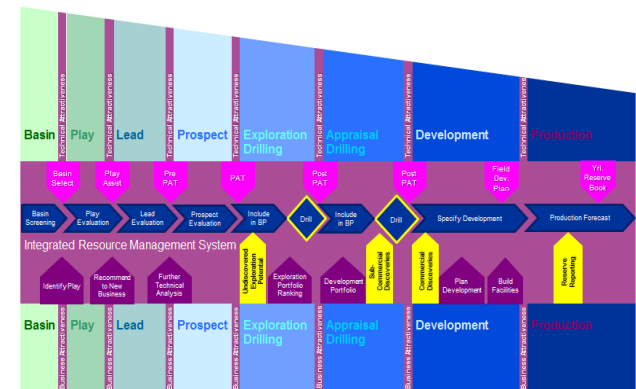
Basin
Technical Attractiveness
Play
Technical Attractiveness
Lead
Technical Attractiveness
Prospect
Technical Attractiveness
Exploration Drilling
Technical Attractiveness
Appraisal Drilling
Technical Attractiveness
Development
Technical Attractiveness
Production

Basin Select
Play Assist
Pre PAT
PAT
Post PAT
Post PAT
Field Dev. Plan
Yrl. Reserve Book

Basin Screening
Play Evaluation
Lead Evaluation
Prospect Evaluation
Include in BP
Drill
Include in BP
Drill
Specify Development
Production Forecast

Integrated Resource Management System

Identify Play
Recommend to New Business
Further Technical Analysis
Undiscovered Exploration Potential
Exploration Portfolio Ranking
Development Portfolio
Sub-Commercial Discoveries
Commercial Discoveries
Plan Development
Build Facilities
Reserve Reporting

Basin
Business Attractiveness
Play
Business Attractiveness
Lead
Business Attractiveness
Prospect
Business Attractiveness
Exploration Drilling
Business Attractiveness
Appraisal Drilling
Business Attractiveness
Development
Business Attractiveness
Production